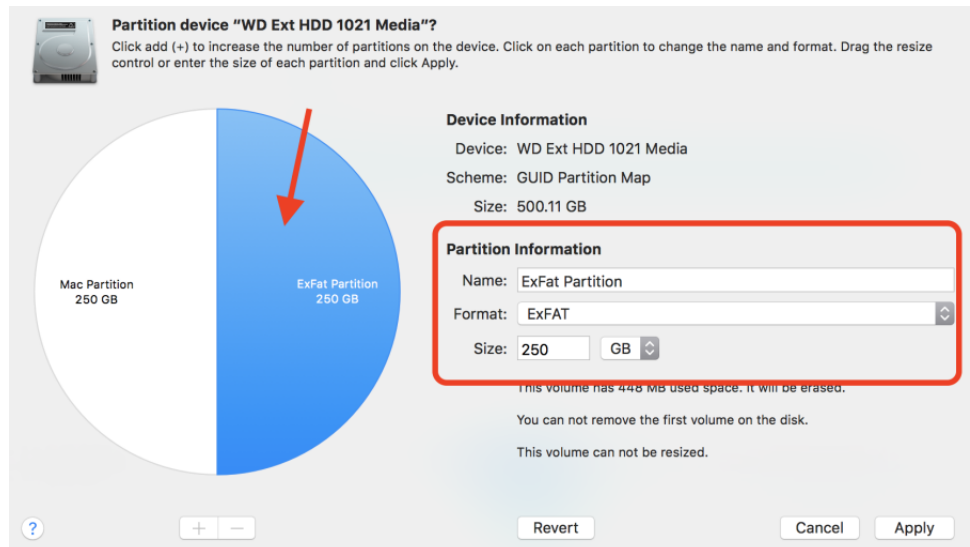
Partition device "WD Ext HDD 1021 Media"?

Click add (+) to increase the number of partitions on the device. Click on each partition to change the name and format. Drag the resize control or enter the size of each partition and click Apply.

Mac Partition
250 GB

ExFat Partition
250 GB

Device Information

Device: WD Ext HDD 1021 Media

Scheme: GUID Partition Map

Size: 500.11 GB

Partition Information

Name: ExFat Partition

Format: ExFAT

Size: 250 GB

This volume has 448 MB used space. It will be erased.

You can not remove the first volume on the disk.

This volume can not be resized.

?

+ −

Revert

Cancel

Apply